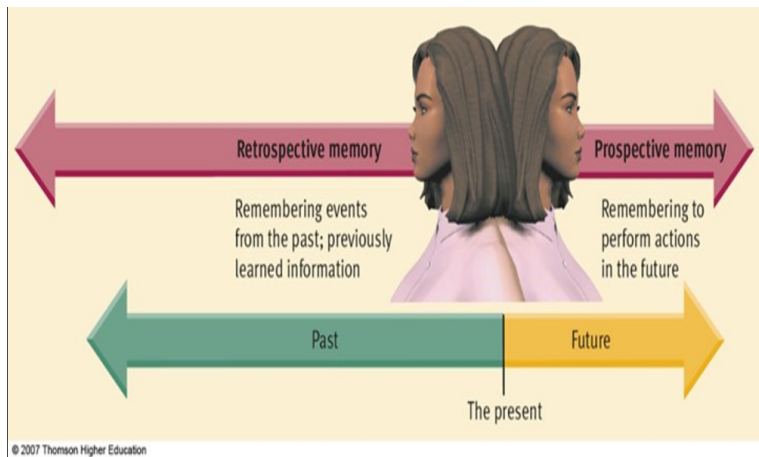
Retrospective memory

Prospective memory

Remembering events from the past; previously learned information

Remembering to perform actions in the future

Past

Future

The present

© 2007 Thomson Higher Education